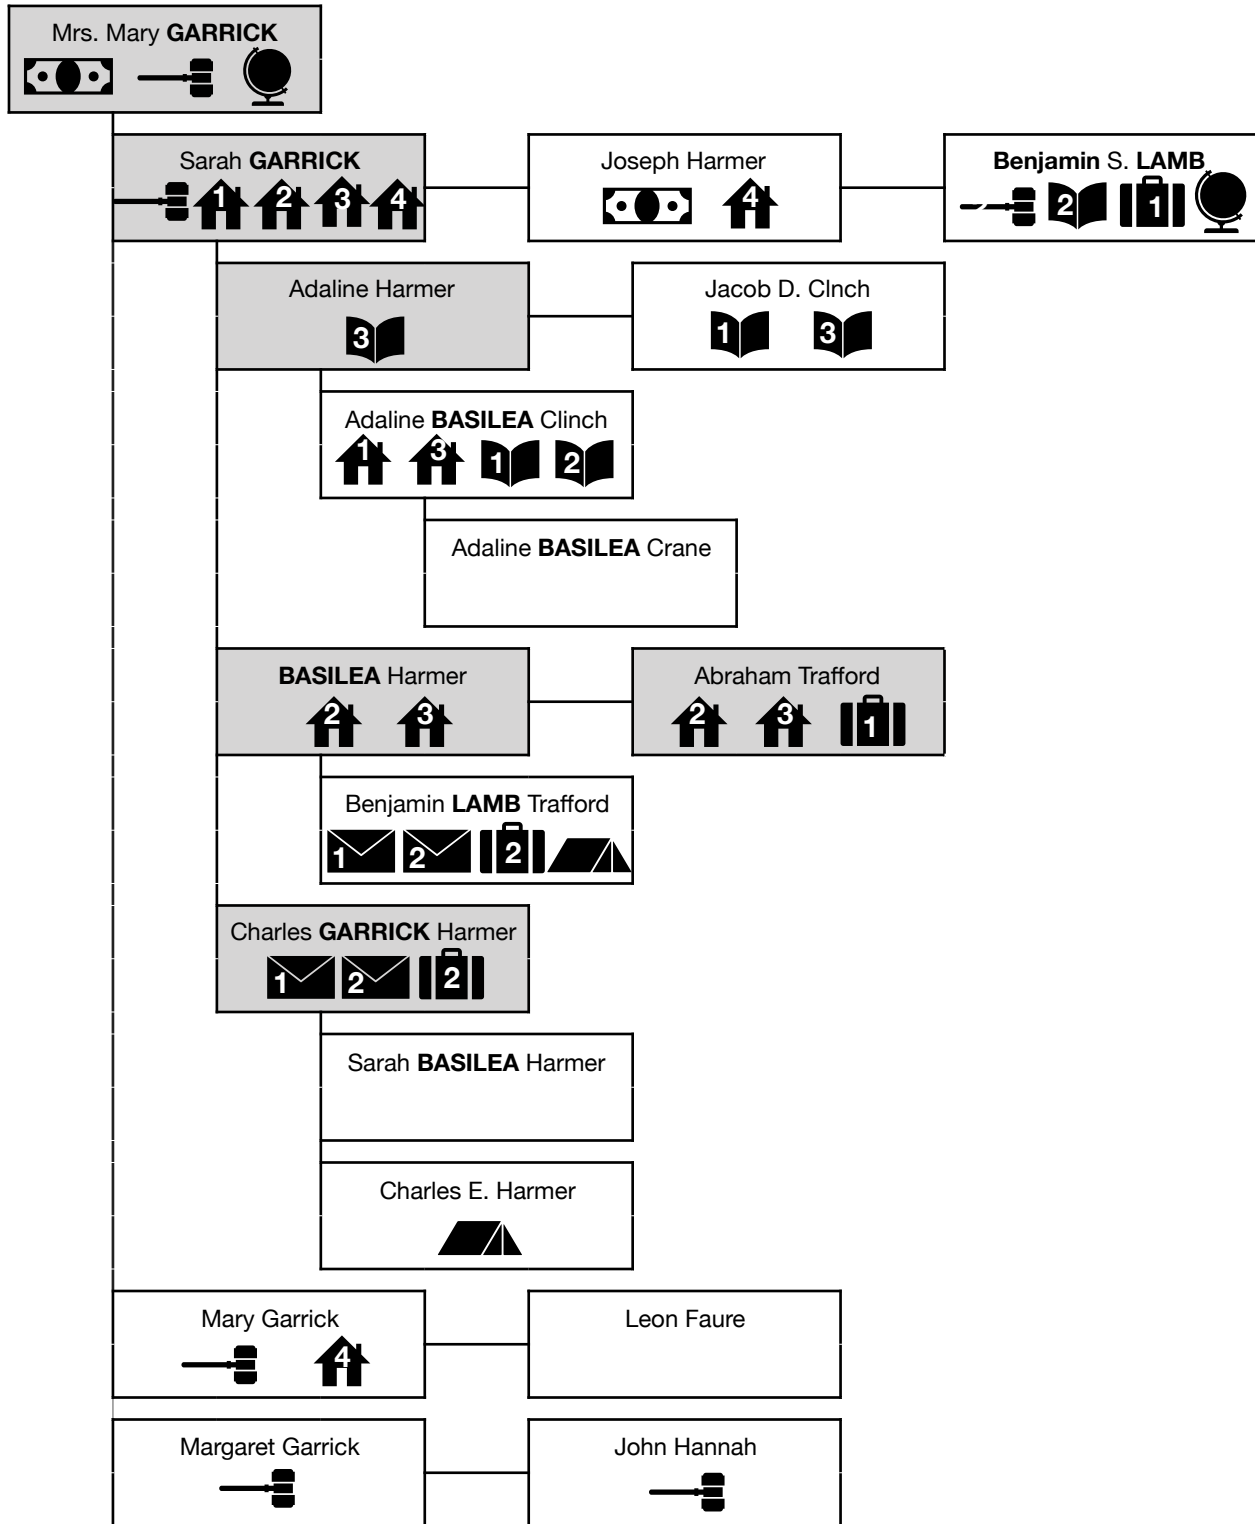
Mrs. Mary **GARRICK**

Sarah **GARRICK**
1 2 3 4

Joseph Harmer
4

**Benjamin** S. **LAMB**
2 1

Adaline Harmer
3

Jacob D. Clnch
1 3

Adaline **BASILEA** Clinch
1 3 1 2

Adaline **BASILEA** Crane

**BASILEA** Harmer
2 3

Abraham Trafford
2 3 1

Benjamin **LAMB** Trafford
1 2 2

Charles **GARRICK** Harmer
1 2 2

Sarah **BASILEA** Harmer

Charles E. Harmer

Mary Garrick
4

Leon Faure

Margaret Garrick

John Hannah